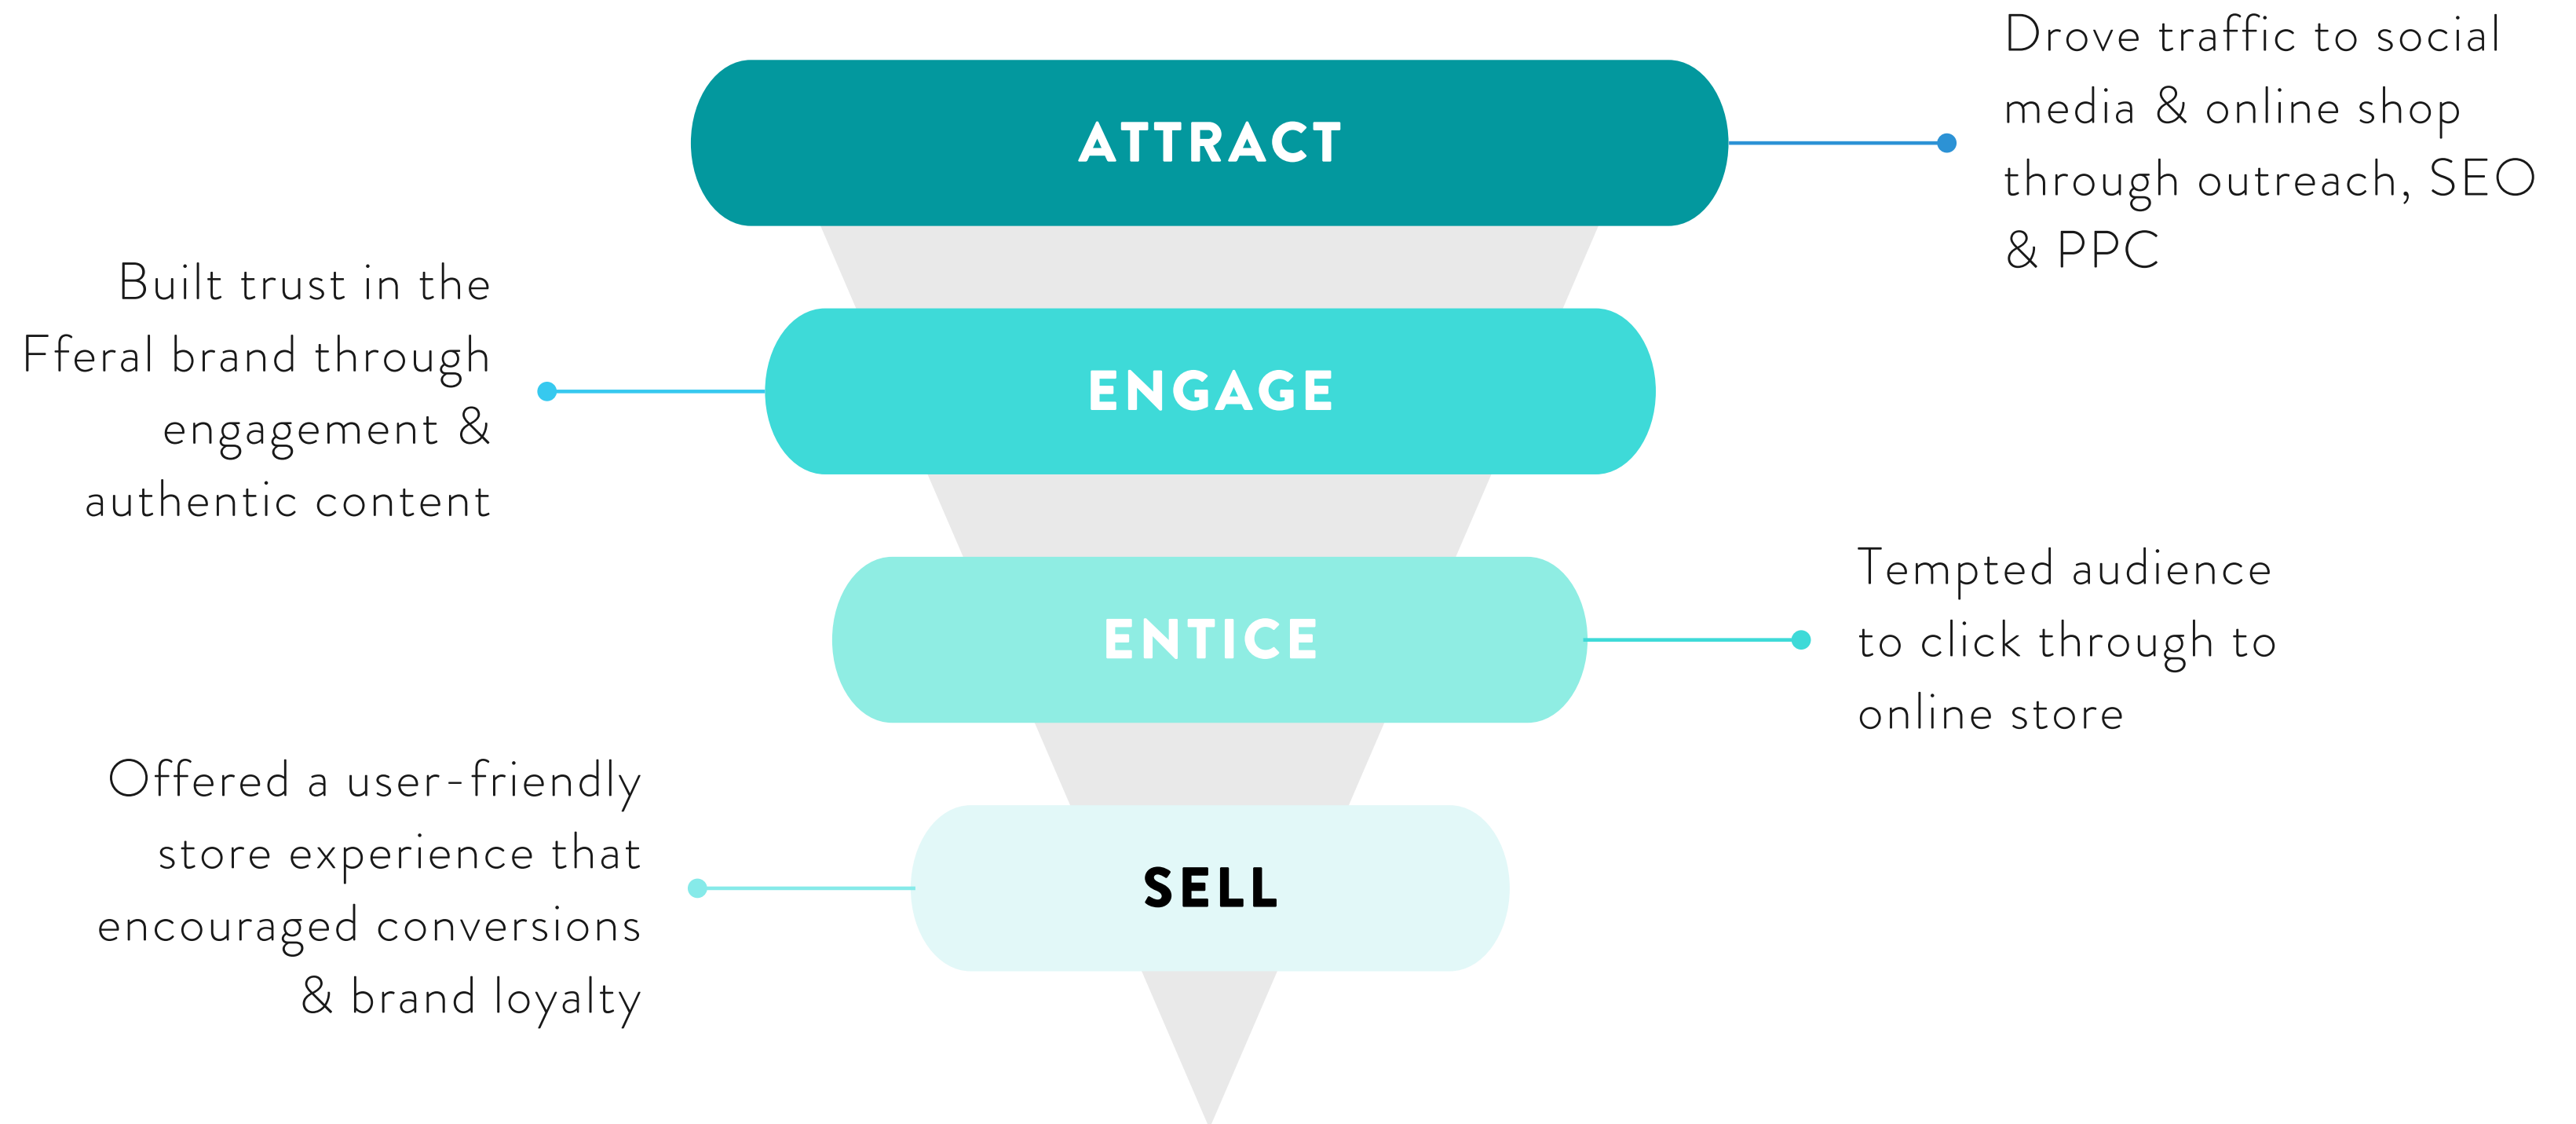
ATTRACT

Drove traffic to social media & online shop through outreach, SEO & PPC

Built trust in the Fferal brand through engagement & authentic content

ENGAGE

ENTICE

Tempted audience to click through to online store

Offered a user-friendly store experience that encouraged conversions & brand loyalty

SELL